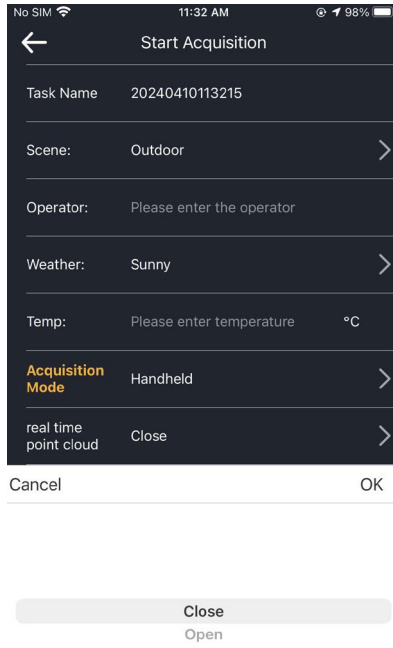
No SIM 11:32 AM 98%

Start Acquisition

Task Name 20240410113215

Scene: Outdoor

Operator: Please enter the operator

Weather: Sunny

Temp: Please enter temperature °C

Acquisition Mode Handheld

real time point cloud Close

Cancel OK

Close
Open